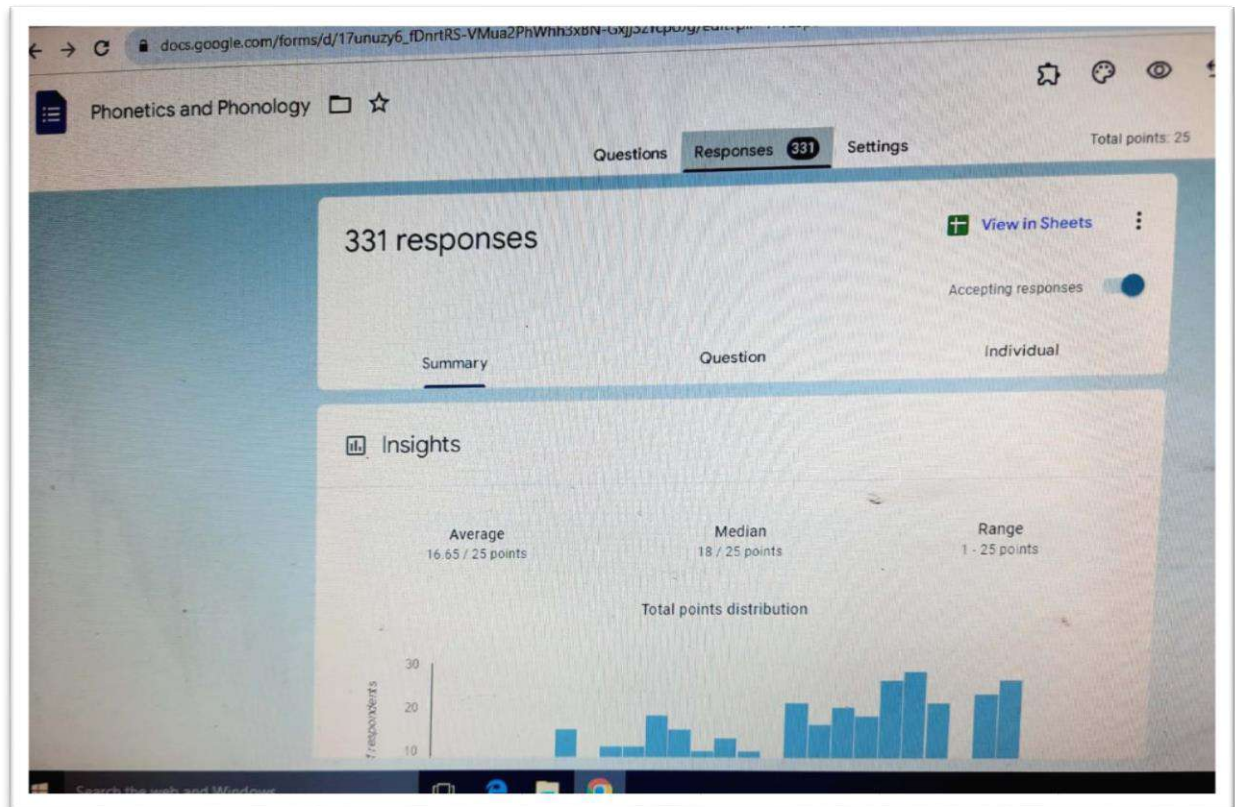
docs.google.com/forms/d/17unuzy6_fDnrtRS-VMua2PhWhh3xBN-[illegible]/edit

Phonetics and Phonology

Questions Responses 331 Settings

Total points: 25

331 responses

View in Sheets

Accepting responses

Summary Question Individual

Insights

Average
16.65 / 25 points

Median
18 / 25 points

Range
1 - 25 points

Total points distribution

30
20
10

# respondents

Search the web and Windows